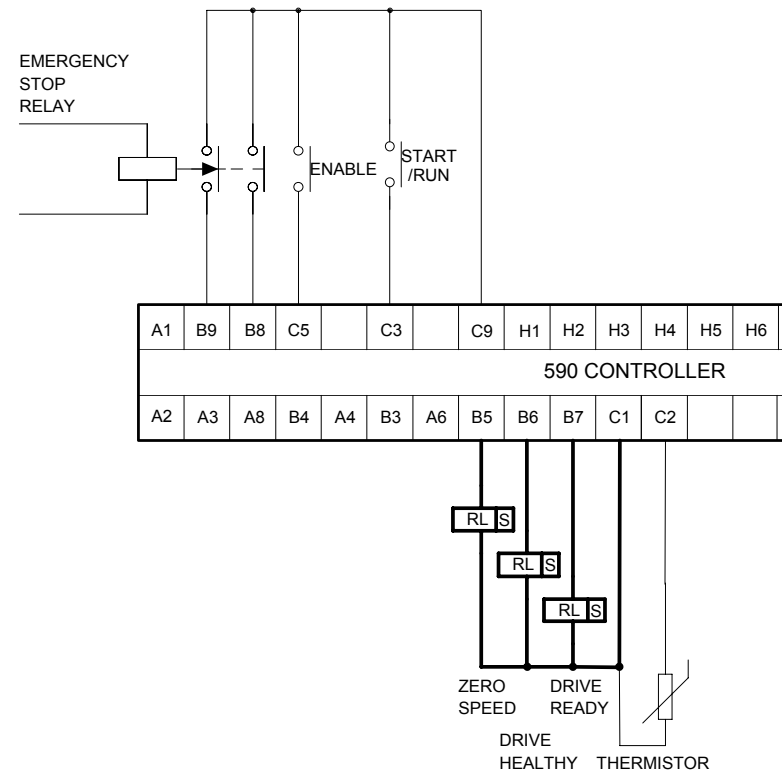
EMERGENCY
STOP
RELAY

ENABLE

START
/RUN

| A1 | B9 | B8 | C5 | | C3 | | C9 | H1 | H2 | H3 | H4 | H5 | H6 |

590 CONTROLLER

| A2 | A3 | A8 | B4 | A4 | B3 | A6 | B5 | B6 | B7 | C1 | C2 | | |

RL S

RL S

RL S

ZERO
SPEED

DRIVE
READY

DRIVE
HEALTHY

THERMISTOR